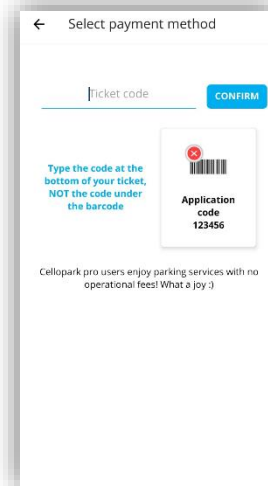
← Select payment method

Ticket code

CONFIRM

Type the code at the bottom of your ticket, NOT the code under the barcode

Application code 123456

Cellopark pro users enjoy parking services with no operational fees! What a joy :)